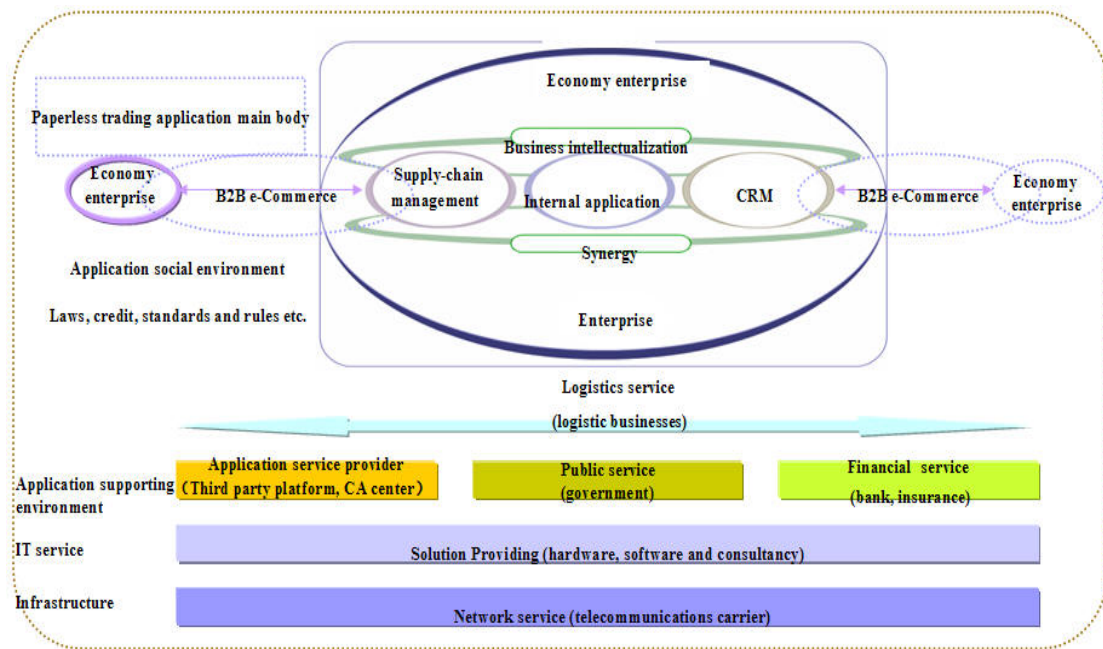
Economy enterprise

Paperless trading application main body

Business intellectualization

Economy enterprise

B2B e-Commerce

Supply-chain management

Internal application

CRM

B2B e-Commerce

Economy enterprise

Synergy

Application social environment

Laws, credit, standards and rules etc.

Enterprise

Logistics service

(logistic businesses)

Application supporting environment

Application service provider (Third party platform, CA center)

Public service (government)

Financial service (bank, insurance)

IT service

Solution Providing (hardware, software and consultancy)

Infrastructure

Network service (telecommunications carrier)